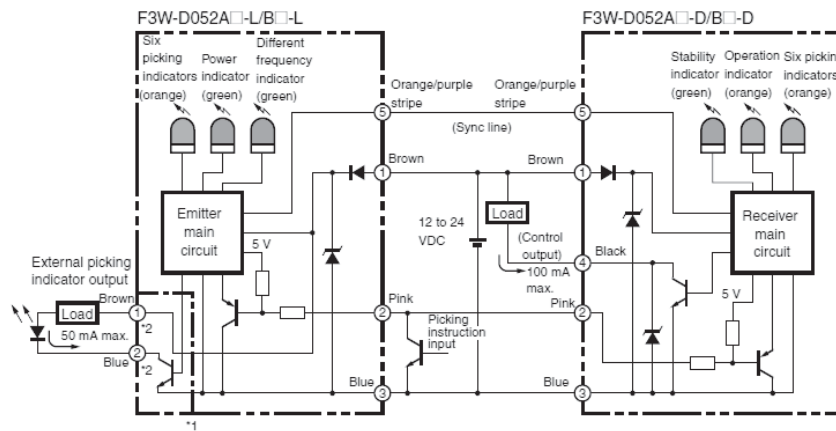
F3W-D052A□-L/B□-L

F3W-D052A□-D/B□-D

Six picking indicators (orange)

Power indicator (green)

Different frequency indicator (green)

Stability indicator (green)

Operation indicator (orange)

Six pickin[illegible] indicators (orange)

5 Orange/purple stripe

Orange/purple stripe 5

(Sync line)

Brown 1

Brown 1

Emitter main circuit

5 V

12 to 24 VDC

Load

(Control output)

100 mA max.

Black 4

Receiver main circuit

5 V

External picking indicator output

Load

50 mA max.

Brown 1

*2

2 Blue

*2

Pink 2

Picking instruction input

Pink 2

Blue 3

Blue 3

*1